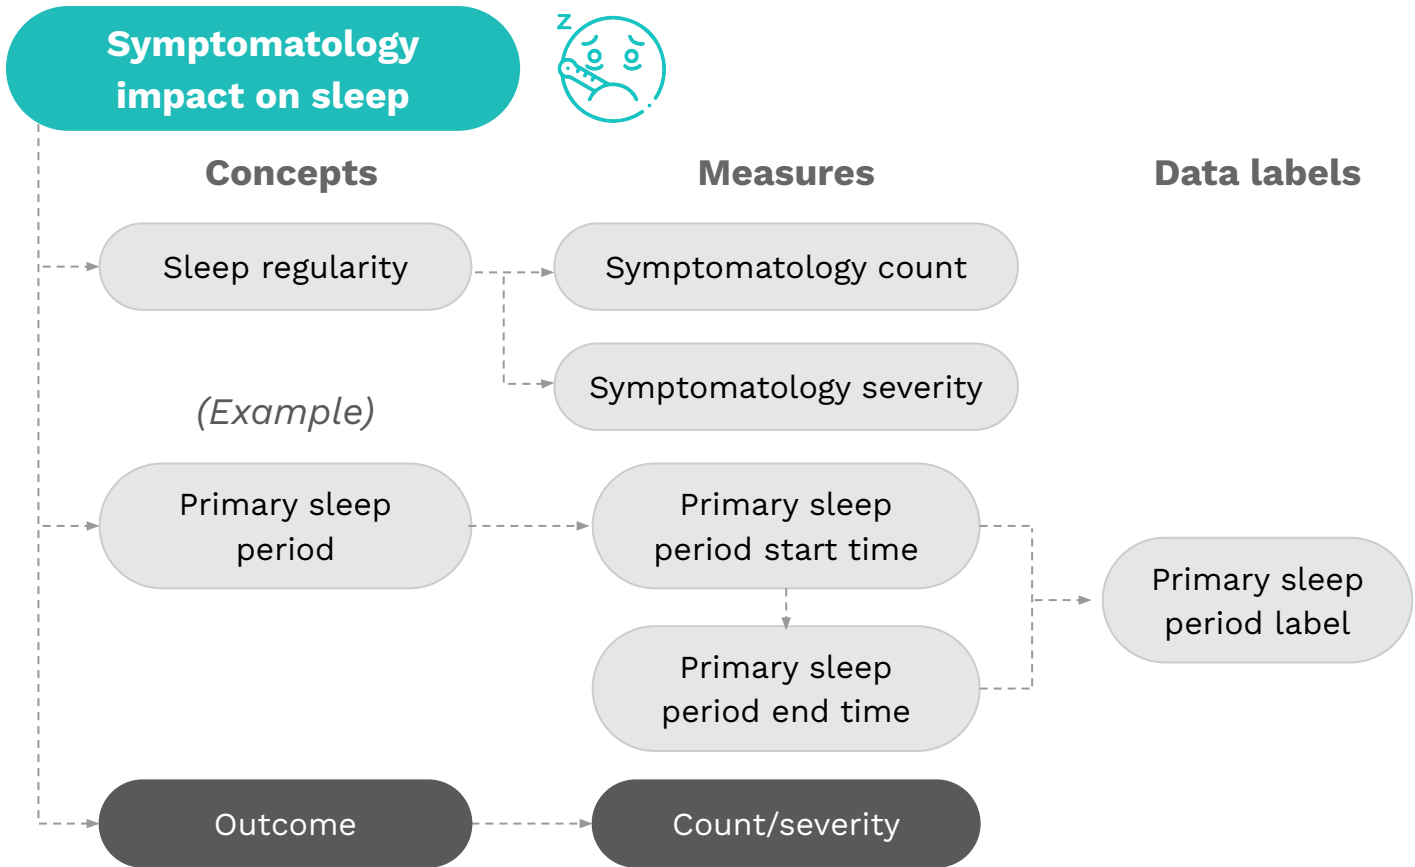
Symptomatology impact on sleep

z

Concepts

Measures

Data labels

Sleep regularity

Symptomatology count

Symptomatology severity

(Example)

Primary sleep period

Primary sleep period start time

Primary sleep period end time

Primary sleep period label

Outcome

Count/severity